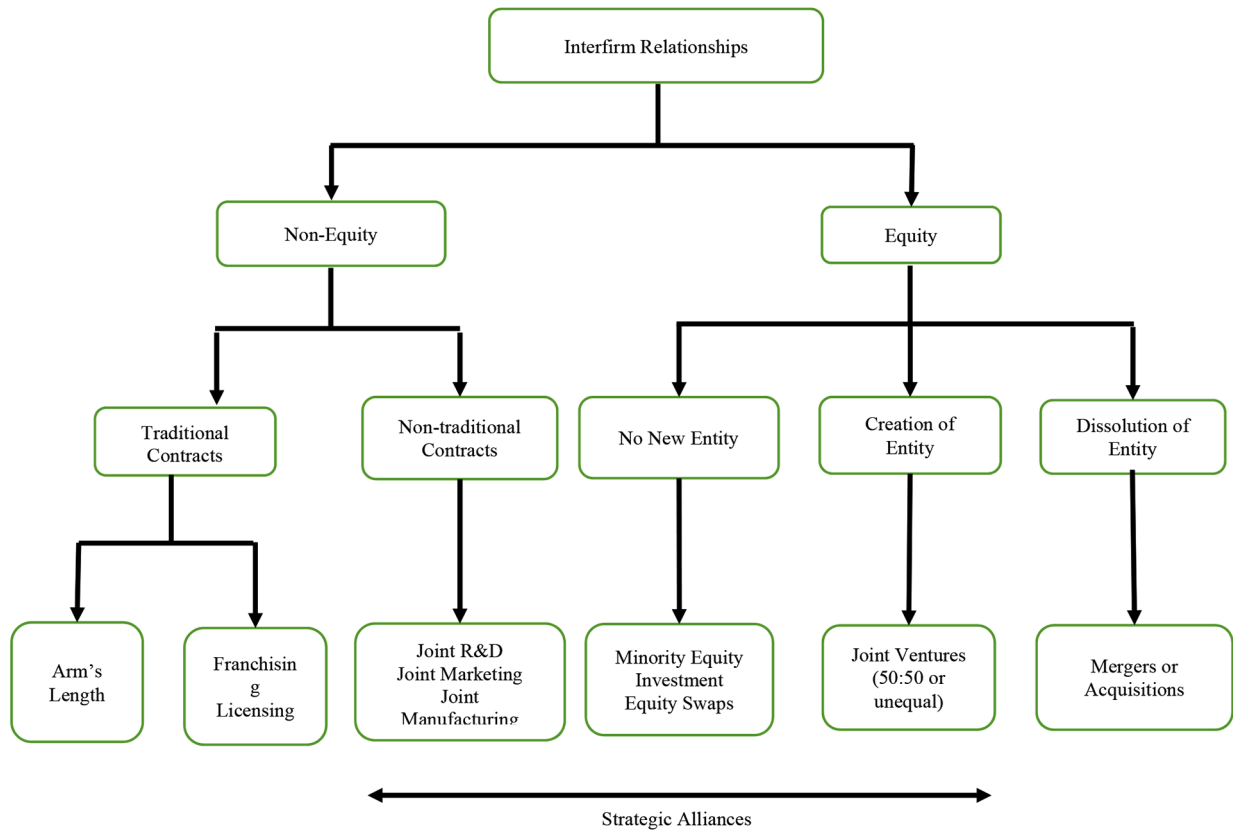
Interfirm Relationships

Non-Equity

Equity

Traditional Contracts

Non-traditional Contracts

No New Entity

Creation of Entity

Dissolution of Entity

Arm's Length

Franchising Licensing

Joint R&D
Joint Marketing
Joint Manufacturing

Minority Equity Investment
Equity Swaps

Joint Ventures (50:50 or unequal)

Mergers or Acquisitions

Strategic Alliances